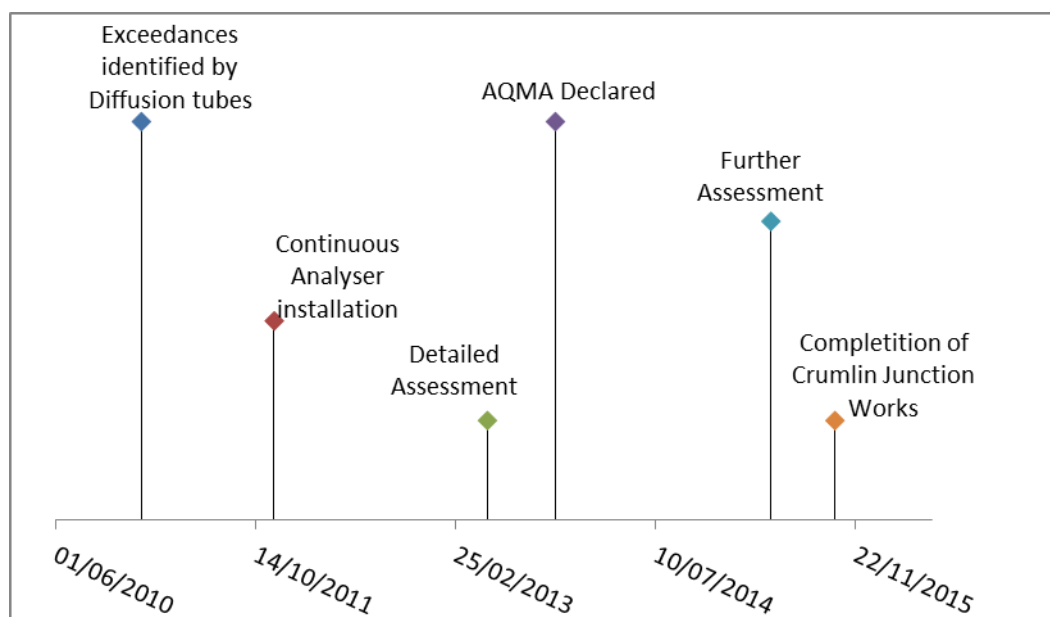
Exceedances identified by Diffusion tubes

AQMA Declared

Further Assessment

Continuous Analyser installation

Detailed Assessment

Completition of Crumlin Junction Works

01/06/2010
14/10/2011
25/02/2013
10/07/2014
22/11/2015